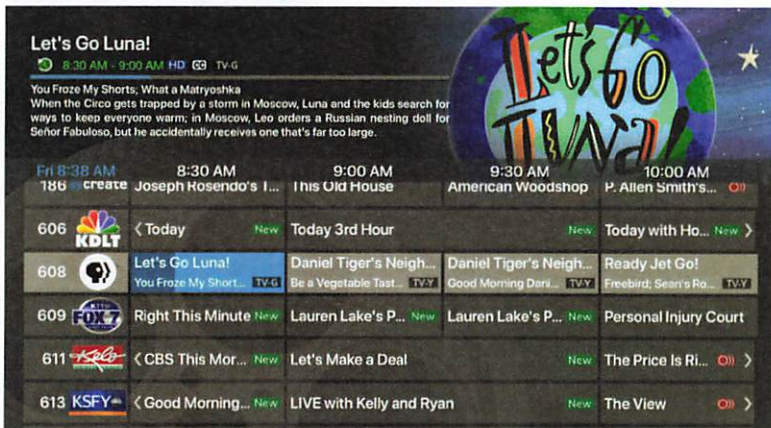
Let's Go Luna!
8:30 AM - 9:00 AM HD CC TV-G

You Froze My Shorts; What a Matryoshka
When the Circo gets trapped by a storm in Moscow, Luna and the kids search for ways to keep everyone warm; in Moscow, Leo orders a Russian nesting doll for Señor Fabuloso, but he accidentally receives one that's far too large.

Let's Go Luna!

| Fri 8:38 AM | 8:30 AM | 9:00 AM | 9:30 AM | 10:00 AM |
|---|---|---|---|---|
| 186 create | Joseph Rosendo's T... | This Old House | American Woodshop | P. Allen Smith's... |
| 606 KDLT | ‹ Today New | Today 3rd Hour New | | Today with Ho... New › |
| 608 | Let's Go Luna! You Froze My Short... TV-G | Daniel Tiger's Neigh... Be a Vegetable Tast... TV-Y | Daniel Tiger's Neigh... Good Morning Dani... TV-Y | Ready Jet Go! Freebird; Sean's Ro... TV-Y |
| 609 FOX 7 | Right This Minute New | Lauren Lake's P... New | Lauren Lake's P... New | Personal Injury Court |
| 611 Kelo | ‹ CBS This Mor... New | Let's Make a Deal New | | The Price Is Ri... › |
| 613 KSFY | ‹ Good Morning... New | LIVE with Kelly and Ryan New | | The View › |